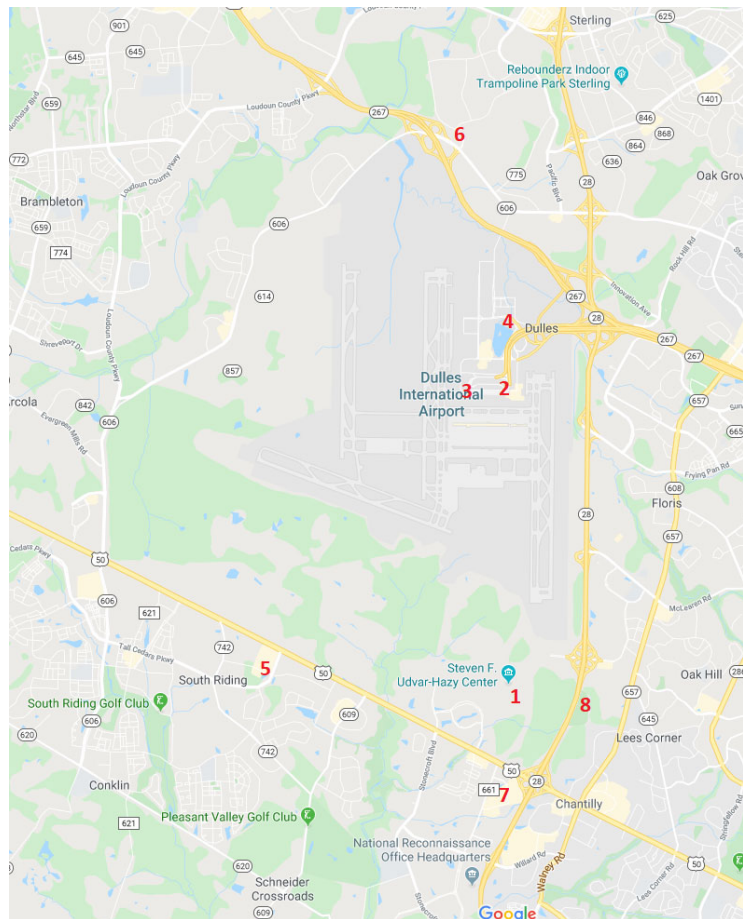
901
Loudoun County Pkwy
Sterling
625
645
645
Rebounderz Indoor Trampoline Park Sterling
659
Loudoun County Pkwy
267
6
1401
846
868
772
864
636
775
Pacific Blvd
Oak Grov
Brambleton
28
659
606
606
774
Rock Hill Rd
614
267
Innovation Ave
4
Dulles
28
267
Shreveport Dr
857
Dulles International Airport
3
2
Arcola
842
657
Evergreen Mills Rd
606
665
Frying Pan Rd
608
Floris
657
28
Cedars Pkwy
50
606
621
McLearen Rd
742
Tall Cedars Pkwy
5
Oak Hill
South Riding
50
Steven F. Udvar-Hazy Center
1
South Riding Golf Club
8
657
606
609
645
620
742
Lees Corner
50
28
Conklin
661
7
Chantilly
621
Pleasant Valley Golf Club
National Reconnaissance Office Headquarters
Willard Rd
Stonecroft Blvd
Walney Rd
50
620
Schneider Crossroads
609
Google